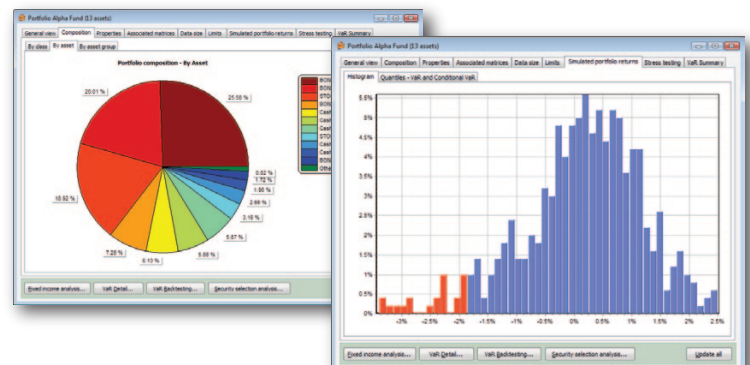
Portfolio Alpha Fund (13 assets)

General view | Composition | Properties | Associated matrices | Data size | Limits | Simulated portfolio returns | Stress testing | VaR Summary

By class | By asset | By asset group

Portfolio composition - By Asset

25.58 %
20.01 %
15.92 %
7.28 %
6.13 %
5.88 %
5.67 %
3.18 %
2.66 %
1.98 %
1.72 %
0.02 %

BON
BON
STO
BON
Cas
Cas
Cas
Cas
STO
Cas
BON
BON
Othe

Fixed income analysis... | VaR Detail... | VaR Backtesting... | Security selection analysis...

Portfolio Alpha Fund (13 assets)

General view | Composition | Properties | Associated matrices | Data size | Limits | Simulated portfolio returns | Stress testing | VaR Summary

Histogram | Quantiles - VaR and Conditional VaR

5.5%
5%
4.5%
4%
3.5%
3%
2.5%
2%
1.5%
1%
0.5%

-3% -2.5% -2% -1.5% -1% -0.5% 0% 0.5% 1% 1.5% 2% 2.5%

Fixed income analysis... | VaR Detail... | VaR Backtesting... | Security selection analysis... | Update all